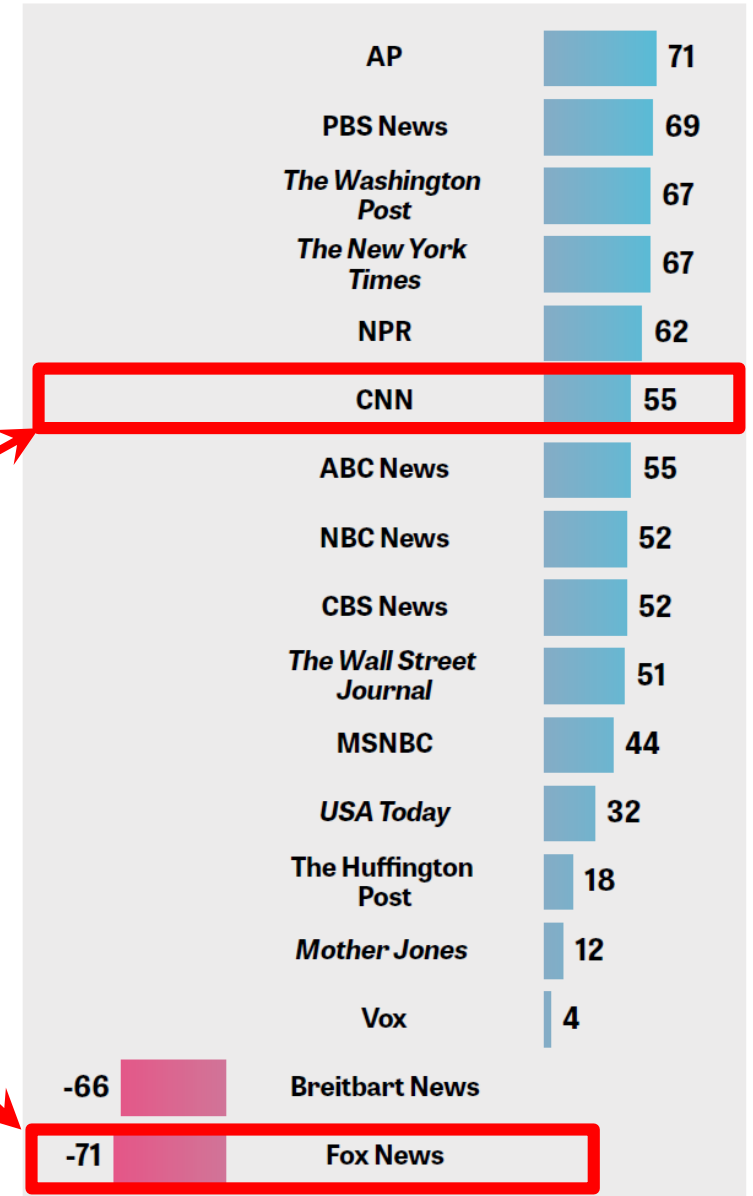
| | | |
|---|---|---|
| | AP | 71 |
| | PBS News | 69 |
| | *The Washington Post* | 67 |
| | *The New York Times* | 67 |
| | NPR | 62 |
| | CNN | 55 |
| | ABC News | 55 |
| | NBC News | 52 |
| | CBS News | 52 |
| | *The Wall Street Journal* | 51 |
| | MSNBC | 44 |
| | *USA Today* | 32 |
| | The Huffington Post | 18 |
| | *Mother Jones* | 12 |
| | Vox | 4 |
| -66 | Breitbart News | |
| -71 | Fox News | |